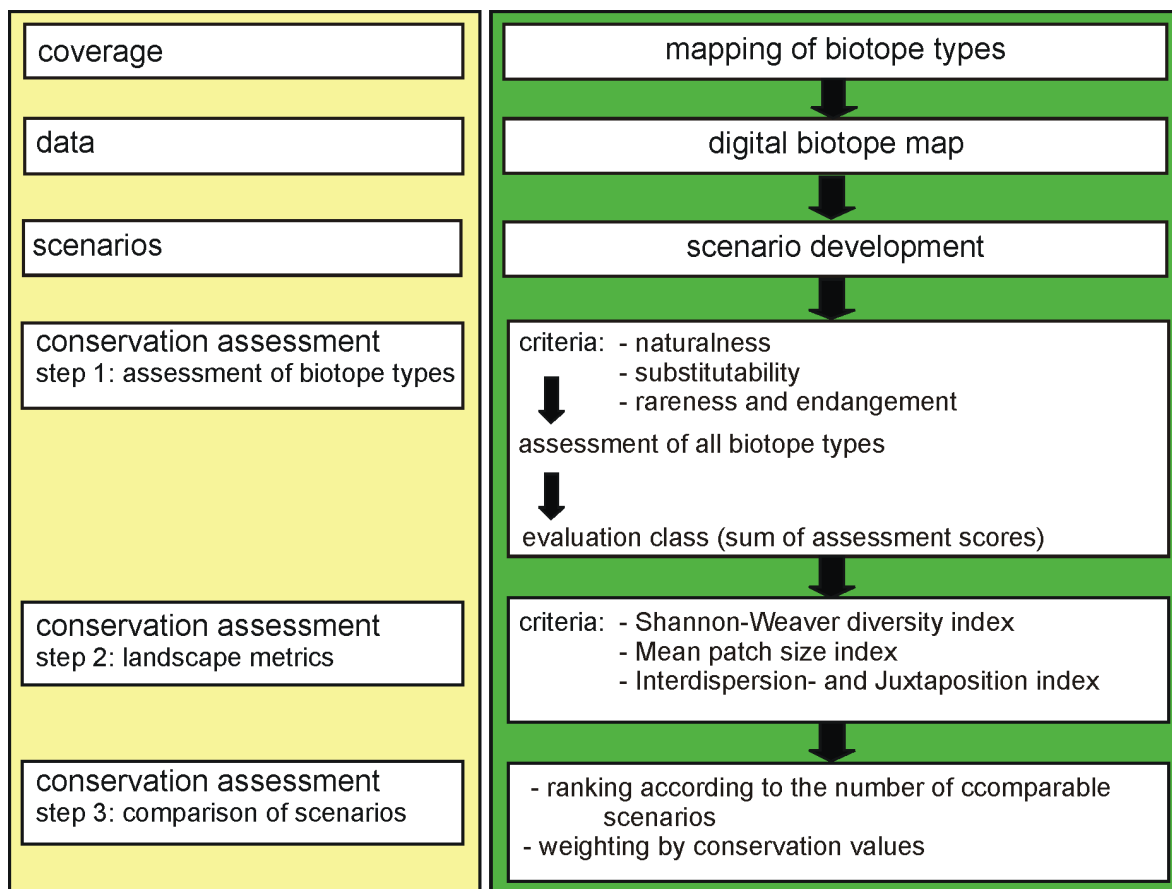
coverage

data

scenarios

conservation assessment
step 1: assessment of biotope types

conservation assessment
step 2: landscape metrics

conservation assessment
step 3: comparison of scenarios

mapping of biotope types

digital biotope map

scenario development

criteria: - naturalness
- substitutability
- rareness and endangement

assessment of all biotope types

evaluation class (sum of assessment scores)

criteria: - Shannon-Weaver diversity index
- Mean patch size index
- Interdispersion- and Juxtaposition index

- ranking according to the number of ccomparable scenarios
- weighting by conservation values